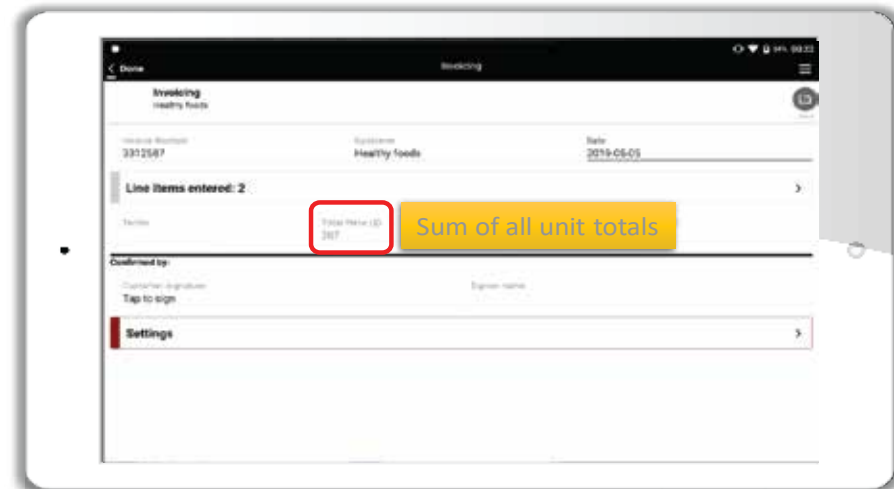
< Done

Invoicing

Invoicing
Healthy foods

Invoice Number
3312587

Customer
Healthy foods

Date
2019-05-05

Line items entered: 2

Terms

Total Items (£)
267

Sum of all unit totals

Confirmed by:

Customer signature
Tap to sign

Signee name

Settings